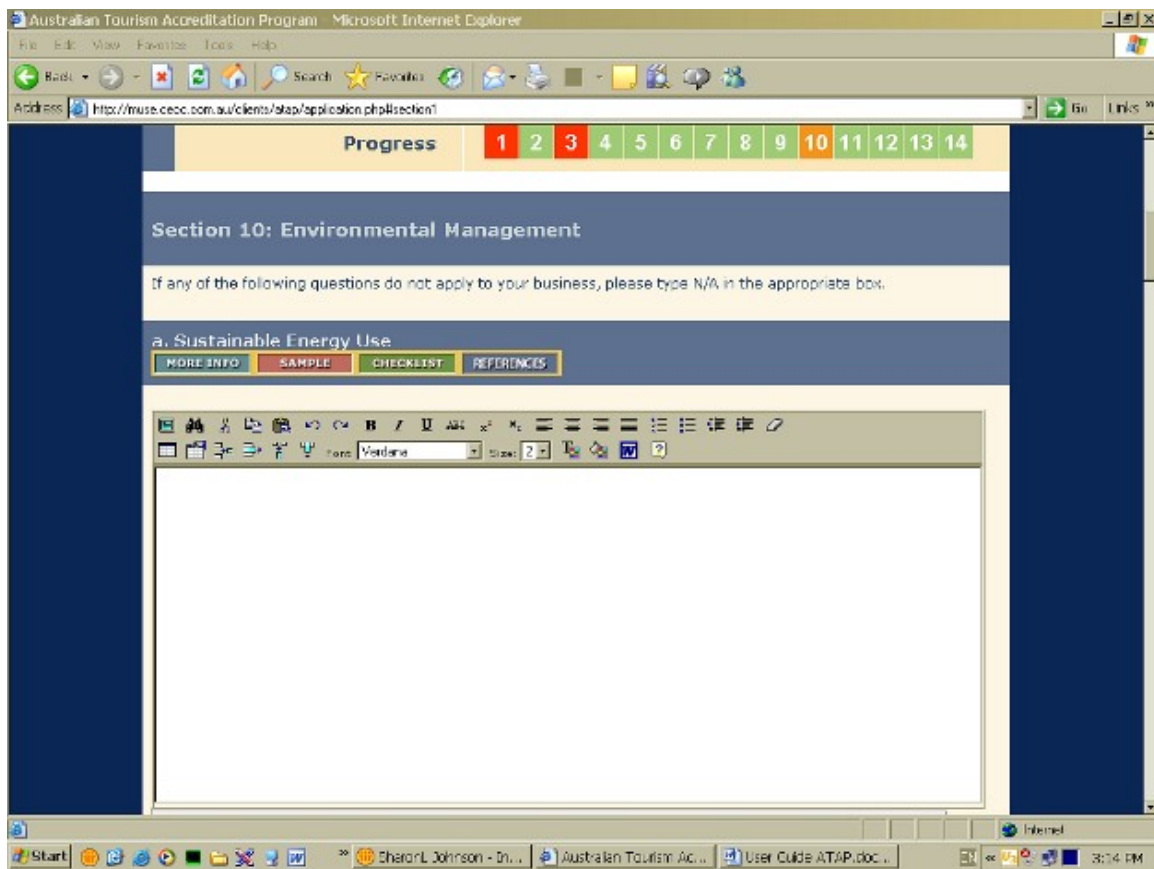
Australian Tourism Accreditation Program - Microsoft Internet Explorer

File Edit View Favorites Tools Help

Back Search Favorites

Address http://muse.cecc.com.au/clients/atap/application.php#section1 Go Links

Progress 1 2 3 4 5 6 7 8 9 10 11 12 13 14

Section 10: Environmental Management

If any of the following questions do not apply to your business, please type N/A in the appropriate box.

a. Sustainable Energy Use

MORE INFO SAMPLE CHECKLIST REFERENCES

Font Verdana Size 2

Internet

Start SharonL Johnson - In... Australian Tourism Ac... User Guide ATAP.doc... 3:14 PM